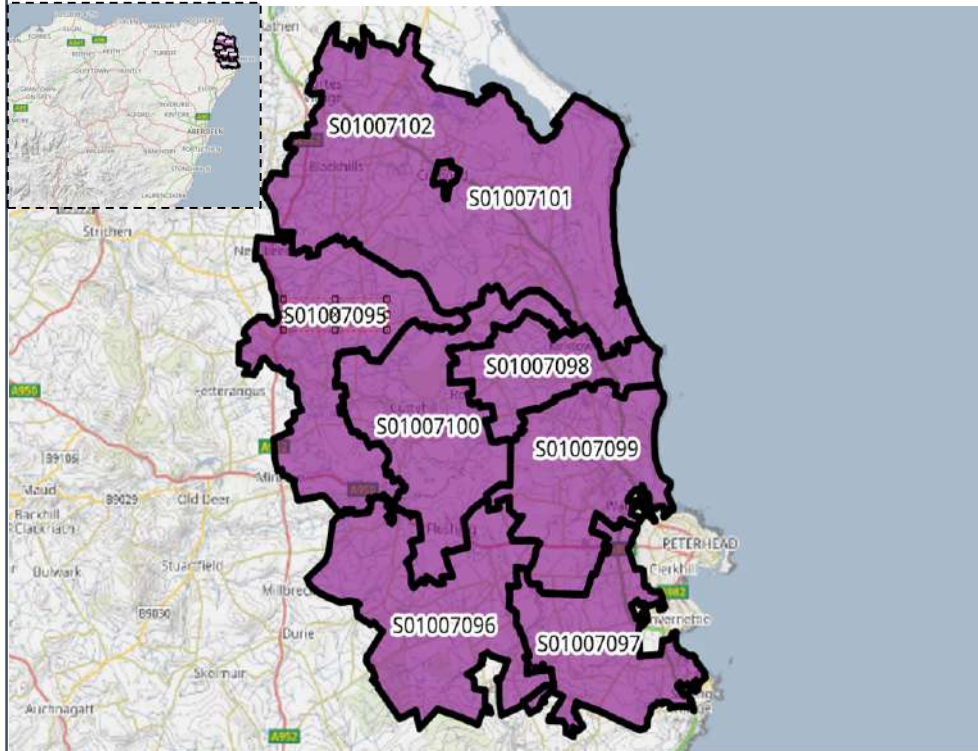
S01007102
S01007101
S01007095
S01007098
S01007100
S01007099
S01007096
S01007097
Strichen
Fetterangus
Maud
Old Deer
Mintlaw
Stuartfield
Bulwark
Millbreck
Auchnagatt
Dudwick
Skelmuir
PETERHEAD
Clerkhill
Boddam
Barkhill
Clackriach
A950
B9106
B9029
B9030
A952
Longside
ABERDEEN